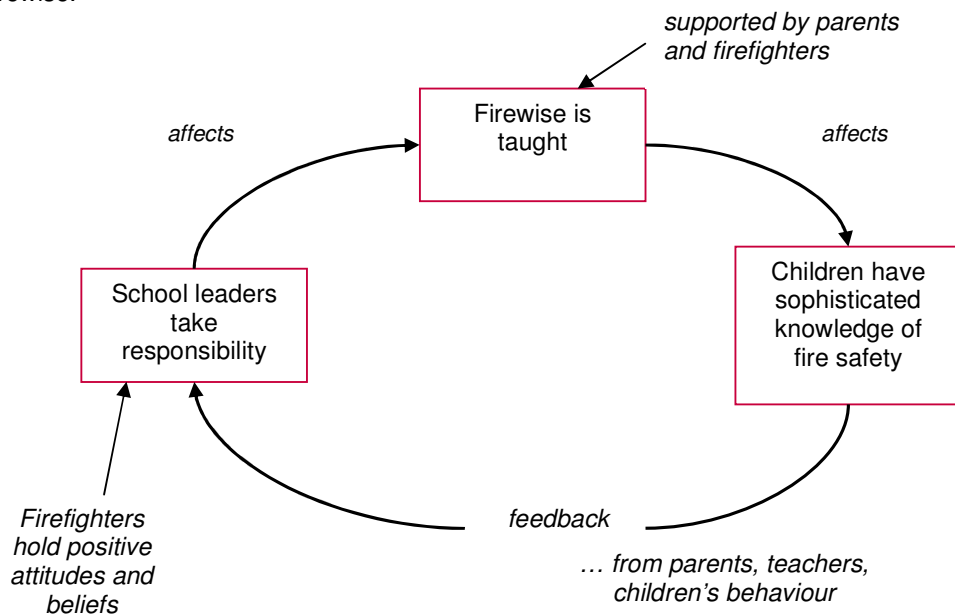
supported by parents and firefighters

affects

Firewise is taught

affects

School leaders take responsibility

Children have sophisticated knowledge of fire safety

Firefighters hold positive attitudes and beliefs

feedback

… from parents, teachers, children's behaviour